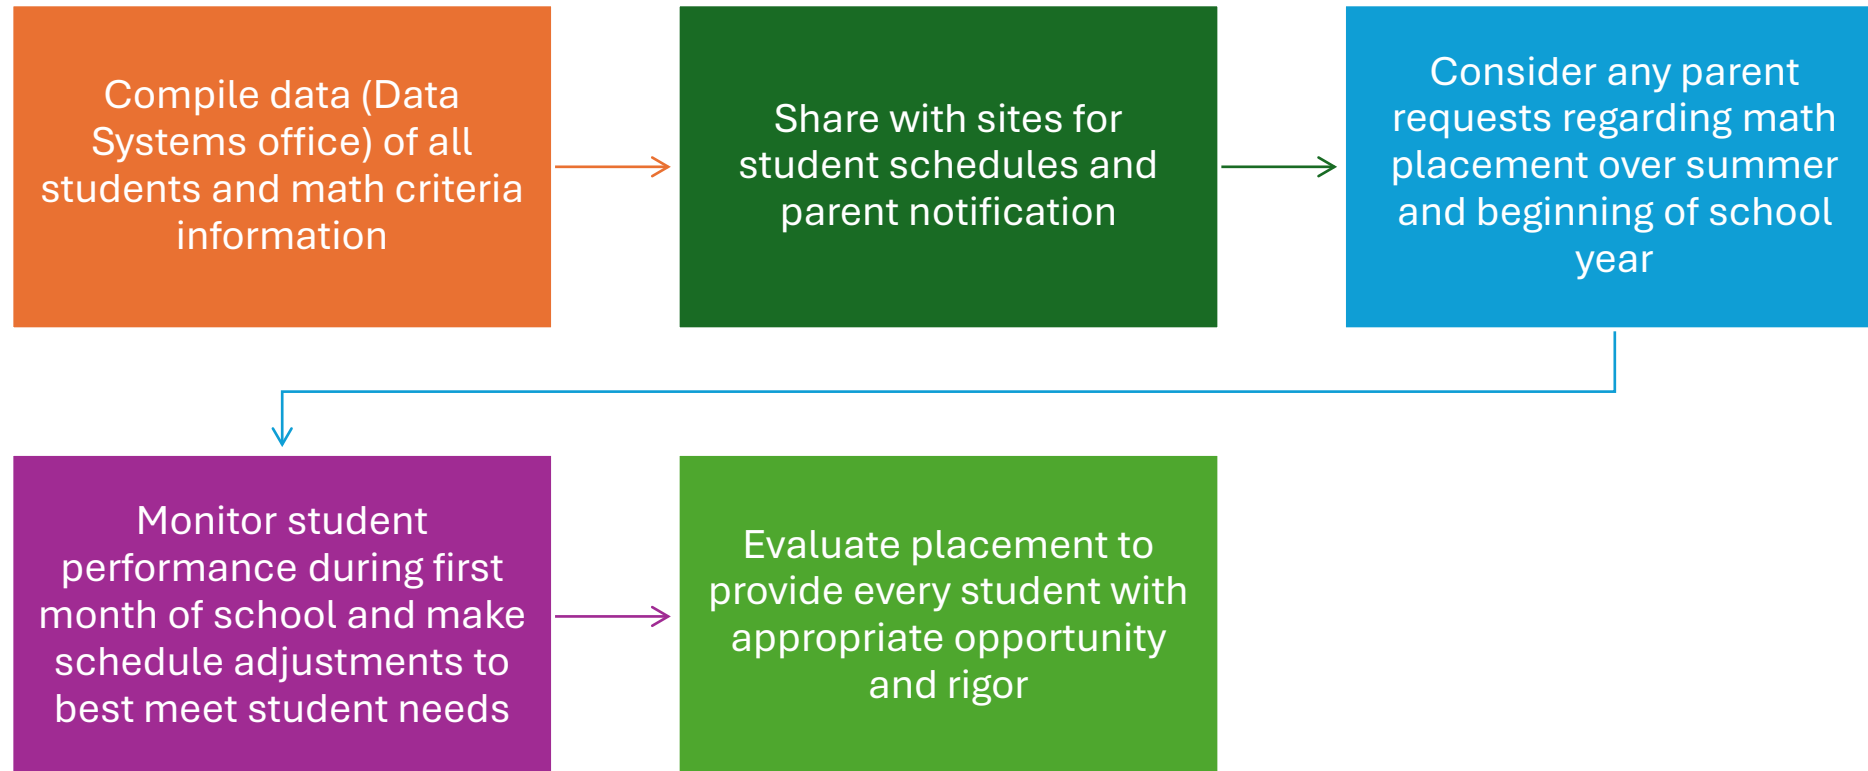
Compile data (Data Systems office) of all students and math criteria information

Share with sites for student schedules and parent notification

Consider any parent requests regarding math placement over summer and beginning of school year

Monitor student performance during first month of school and make schedule adjustments to best meet student needs

Evaluate placement to provide every student with appropriate opportunity and rigor